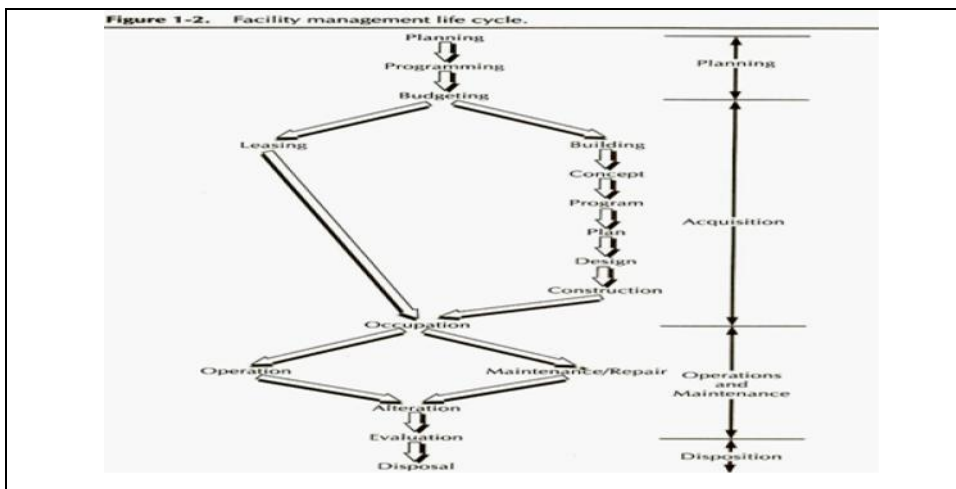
Figure 1-2. Facility management life cycle.

Planning
Programming
Budgeting
Leasing
Building
Concept
Program
Plan
Design
Construction
Occupation
Operation
Maintenance/Repair
Alteration
Evaluation
Disposal

Planning
Acquisition
Operations and Maintenance
Disposition